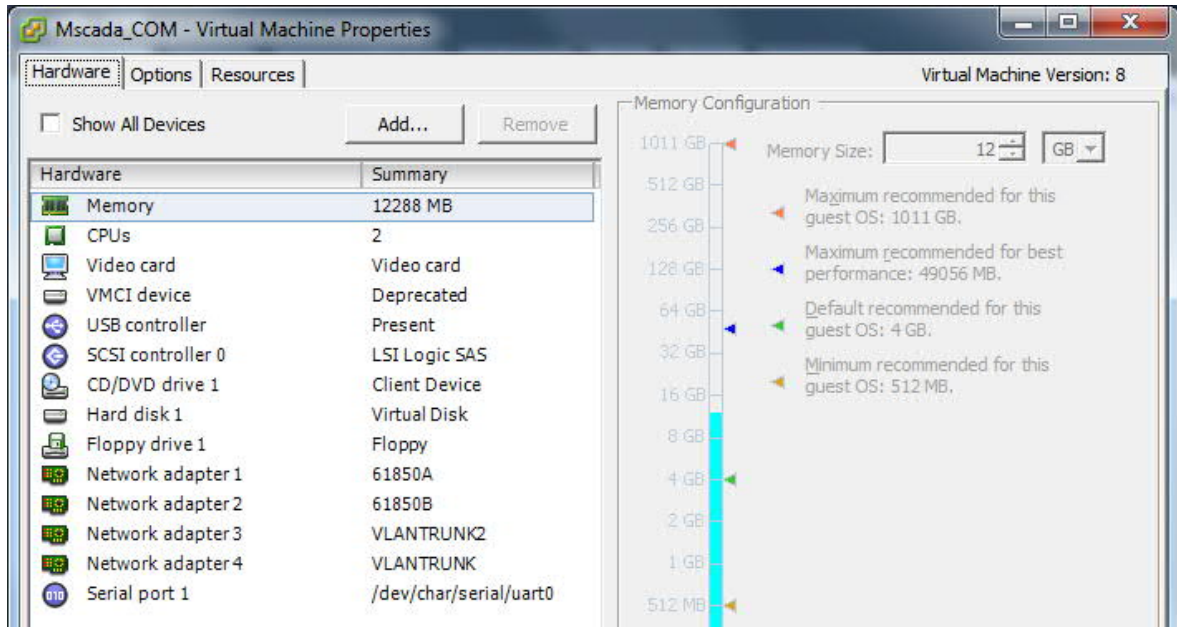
Mscada_COM - Virtual Machine Properties

Hardware | Options | Resources

Virtual Machine Version: 8

Show All Devices

Add...

Remove

| Hardware | Summary |
|---|---|
| Memory | 12288 MB |
| CPUs | 2 |
| Video card | Video card |
| VMCI device | Deprecated |
| USB controller | Present |
| SCSI controller 0 | LSI Logic SAS |
| CD/DVD drive 1 | Client Device |
| Hard disk 1 | Virtual Disk |
| Floppy drive 1 | Floppy |
| Network adapter 1 | 61850A |
| Network adapter 2 | 61850B |
| Network adapter 3 | VLANTRUNK2 |
| Network adapter 4 | VLANTRUNK |
| Serial port 1 | /dev/char/serial/uart0 |

Memory Configuration

1011 GB
512 GB
256 GB
128 GB
64 GB
32 GB
16 GB
8 GB
4 GB
2 GB
1 GB
512 MB

Memory Size: 12 GB

Maximum recommended for this guest OS: 1011 GB.

Maximum recommended for best performance: 49056 MB.

Default recommended for this guest OS: 4 GB.

Minimum recommended for this guest OS: 512 MB.